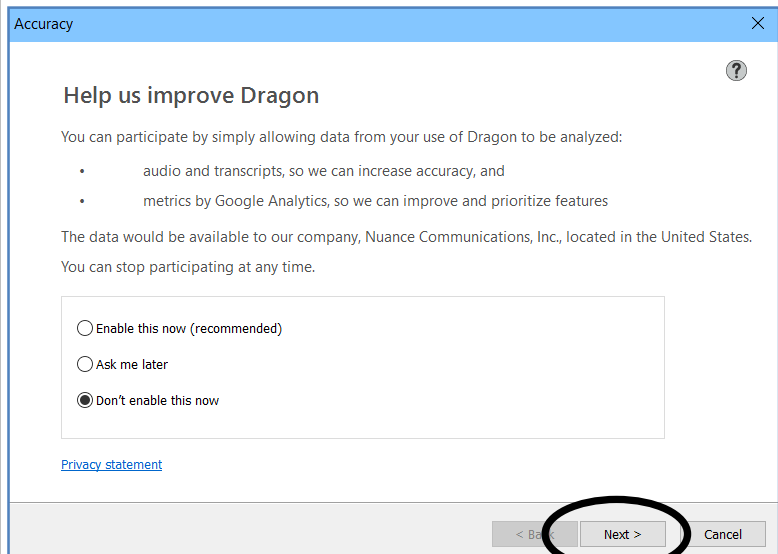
Accuracy

?

Help us improve Dragon

You can participate by simply allowing data from your use of Dragon to be analyzed:

• audio and transcripts, so we can increase accuracy, and

• metrics by Google Analytics, so we can improve and prioritize features

The data would be available to our company, Nuance Communications, Inc., located in the United States.

You can stop participating at any time.

Enable this now (recommended)

Ask me later

Don't enable this now

Privacy statement

< Back

Next >

Cancel